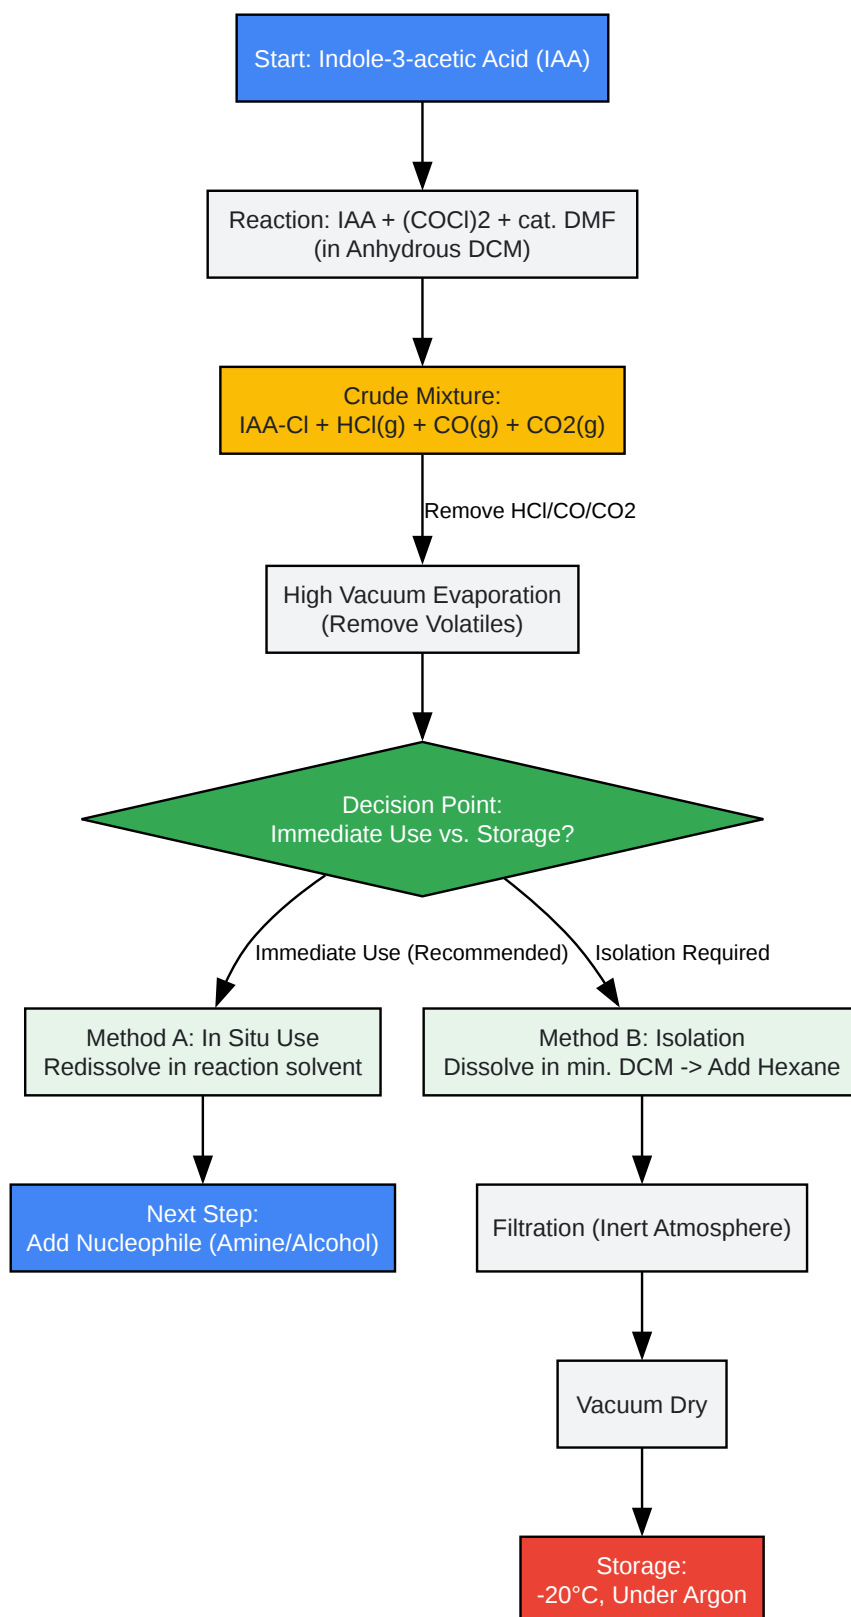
Start: Indole-3-acetic Acid (IAA)

Reaction: IAA + (COCl)2 + cat. DMF
(in Anhydrous DCM)

Crude Mixture:
IAA-Cl + HCl(g) + CO(g) + CO2(g)

Remove HCl/CO/CO2

High Vacuum Evaporation
(Remove Volatiles)

Decision Point:
Immediate Use vs. Storage?

Immediate Use (Recommended)

Isolation Required

Method A: In Situ Use
Redissolve in reaction solvent

Method B: Isolation
Dissolve in min. DCM -> Add Hexane

Next Step:
Add Nucleophile (Amine/Alcohol)

Filtration (Inert Atmosphere)

Vacuum Dry

Storage:
-20°C, Under Argon